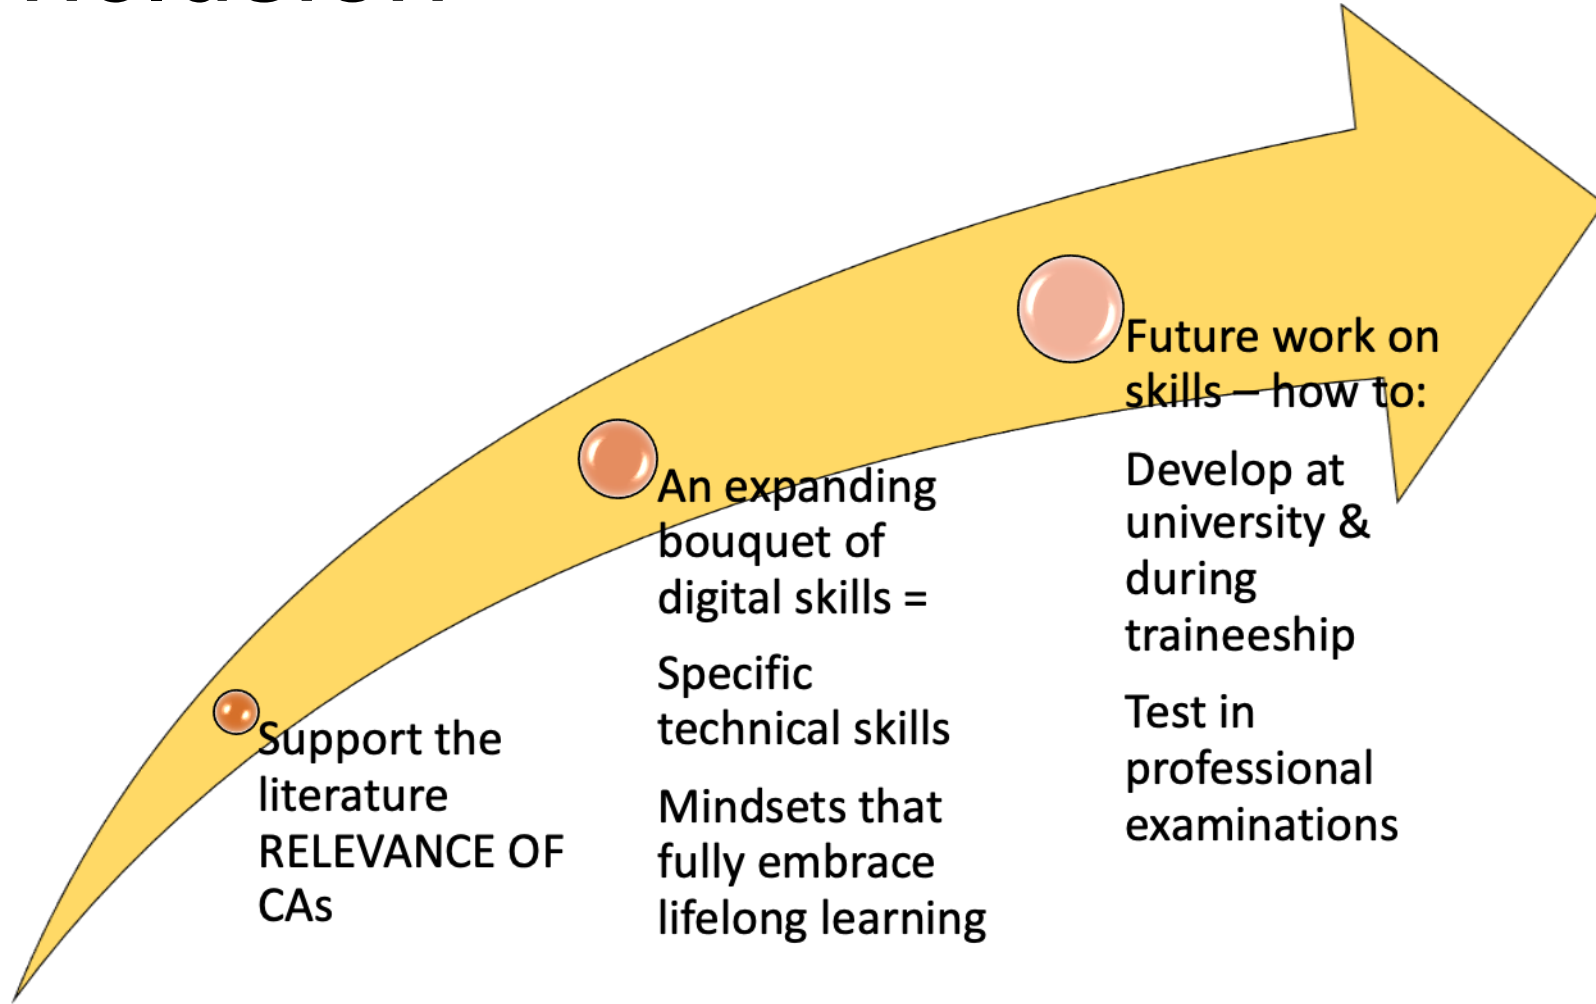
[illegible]

Support the literature RELEVANCE OF CAs

An expanding bouquet of digital skills =

Specific technical skills

Mindsets that fully embrace lifelong learning

Future work on skills – how to:

Develop at university & during traineeship

Test in professional examinations